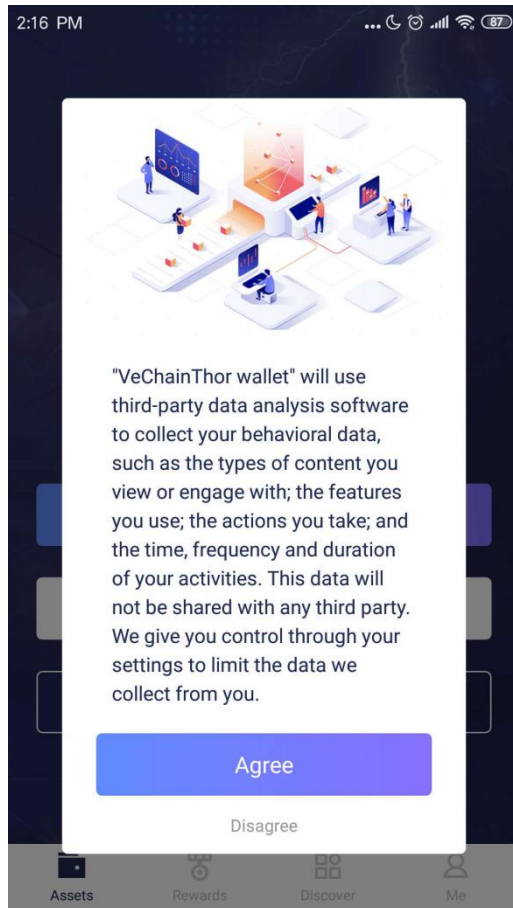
2:16 PM ... 87

"VeChainThor wallet" will use third-party data analysis software to collect your behavioral data, such as the types of content you view or engage with; the features you use; the actions you take; and the time, frequency and duration of your activities. This data will not be shared with any third party. We give you control through your settings to limit the data we collect from you.

Agree

Disagree

Assets Rewards Discover Me